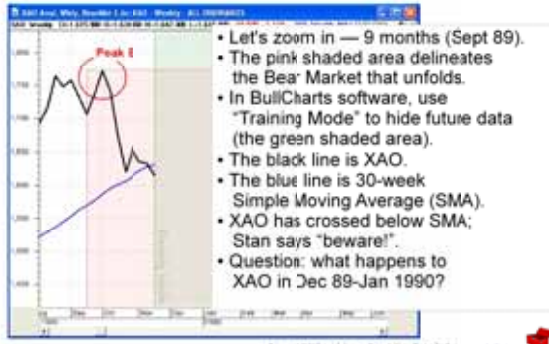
Peak II

• Let's zoom in — 9 months (Sept 89).
• The pink shaded area delineates the Bear Market that unfolds.
• In BullCharts software, use "Training Mode" to hide future data (the green shaded area).
• The black line is XAO.
• The blue line is 30-week Simple Moving Average (SMA).
• XAO has crossed below SMA; Stan says "beware!".
• Question: what happens to XAO in Dec 89-Jan 1990?